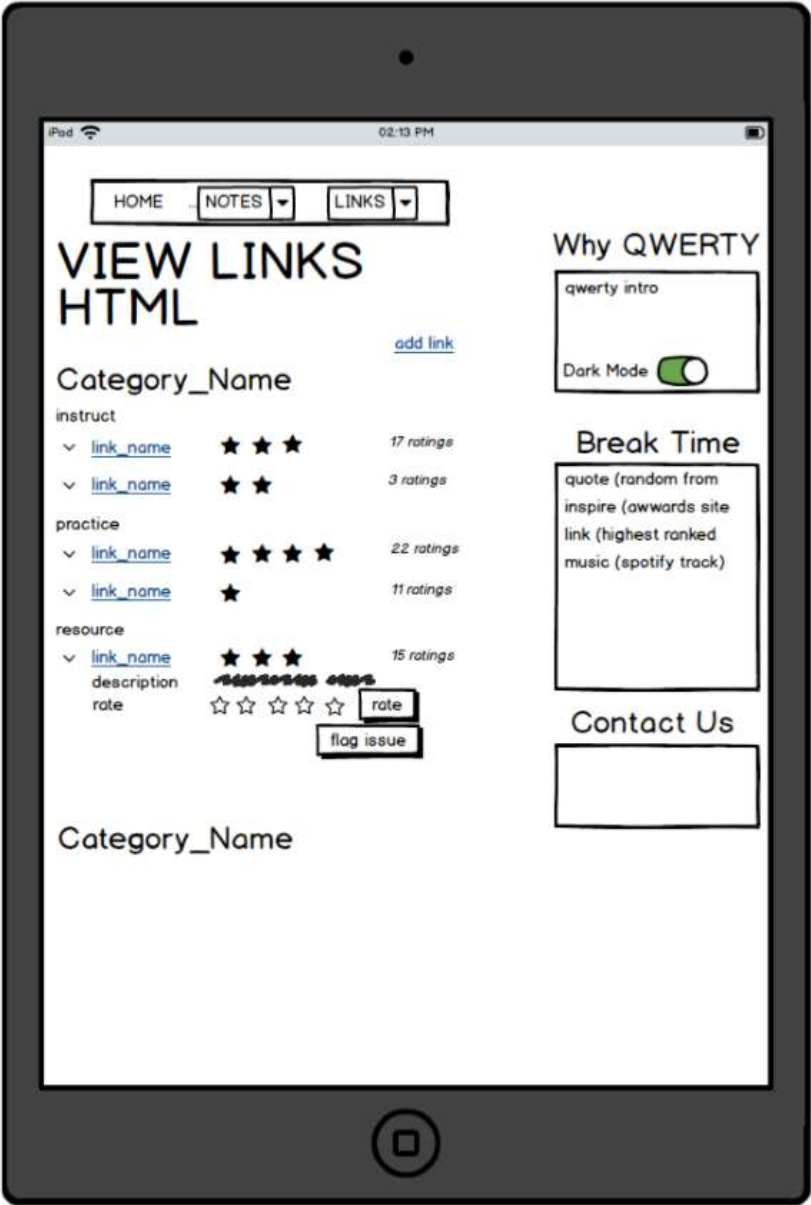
iPad 02:13 PM

HOME NOTES LINKS

VIEW LINKS HTML

add link

Category_Name

instruct

link_name ★★★ 17 ratings

link_name ★★ 3 ratings

practice

link_name ★★★★ 22 ratings

link_name ★ 11 ratings

resource

link_name ★★★ 15 ratings

description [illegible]

rate ☆☆☆☆☆ rate

flag issue

Category_Name

Why QWERTY

qwerty intro

Dark Mode

Break Time

quote (random from

inspire (awwards site

link (highest ranked

music (spotify track)

Contact Us